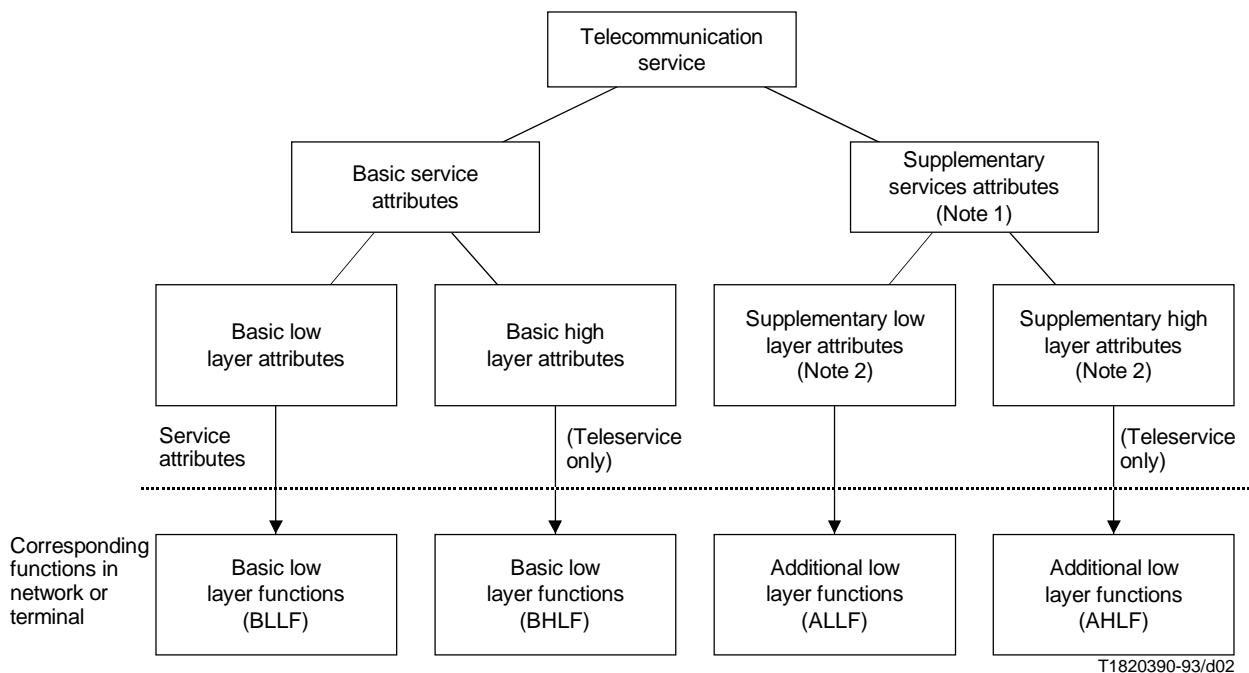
Telecommunication service

Basic service attributes

Supplementary services attributes (Note 1)

Basic low layer attributes

Basic high layer attributes

Supplementary low layer attributes (Note 2)

Supplementary high layer attributes (Note 2)

Service attributes

(Teleservice only)

(Teleservice only)

Corresponding functions in network or terminal

Basic low layer functions (BLLF)

Basic low layer functions (BHLF)

Additional low layer functions (ALLF)

Additional low layer functions (AHLF)

T1820390-93/d02